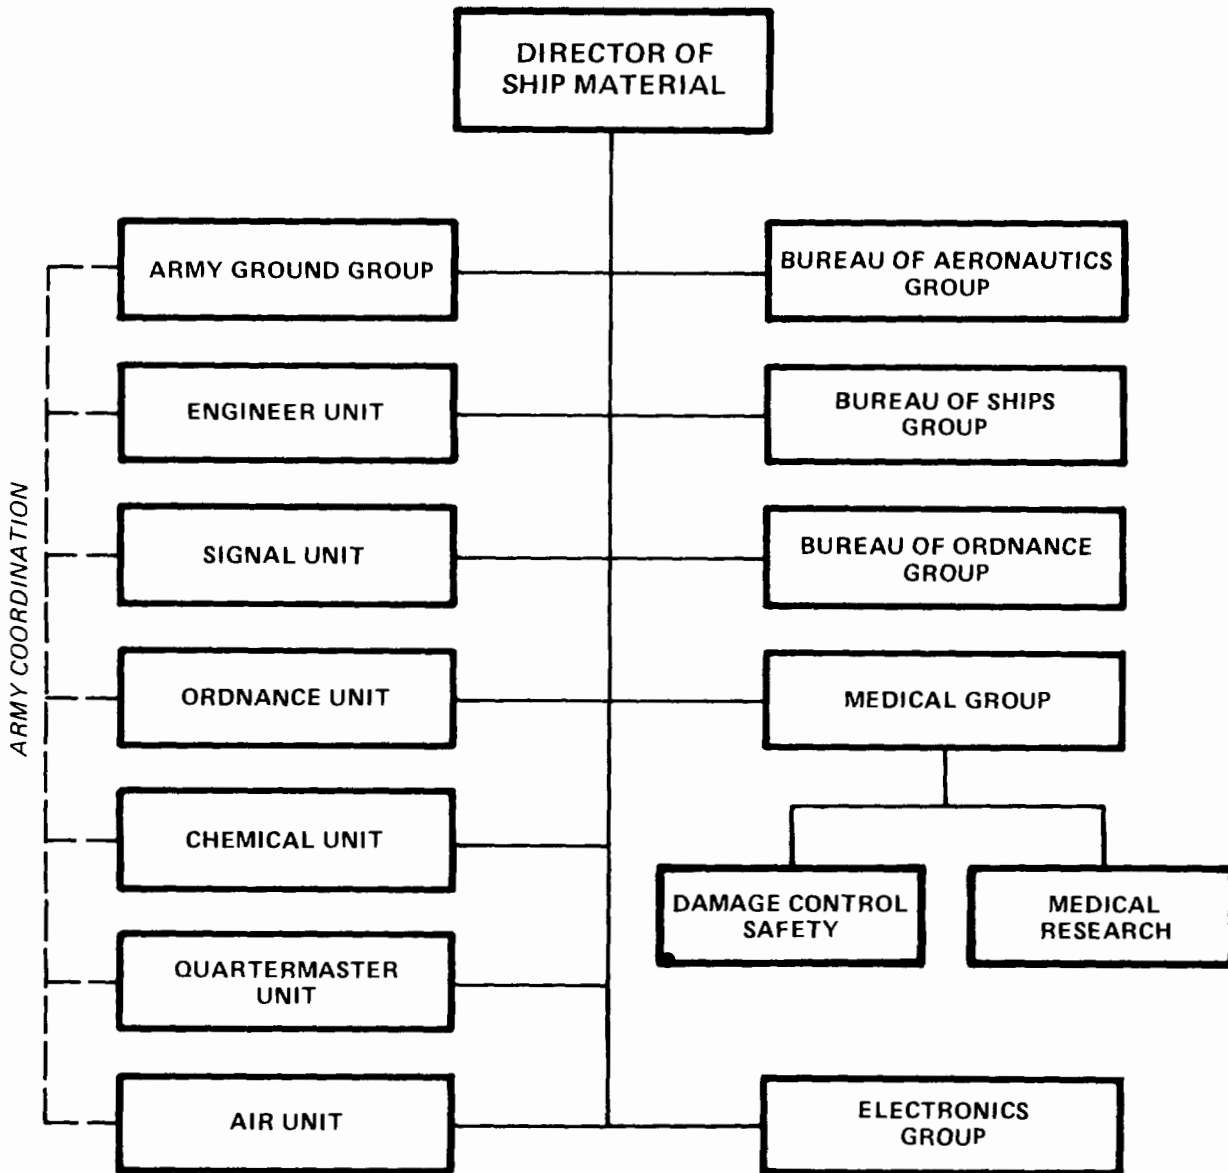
DIRECTOR OF SHIP MATERIAL

ARMY COORDINATION

ARMY GROUND GROUP

BUREAU OF AERONAUTICS GROUP

ENGINEER UNIT

BUREAU OF SHIPS GROUP

SIGNAL UNIT

BUREAU OF ORDNANCE GROUP

ORDNANCE UNIT

MEDICAL GROUP

CHEMICAL UNIT

DAMAGE CONTROL SAFETY

MEDICAL RESEARCH

QUARTERMASTER UNIT

AIR UNIT

ELECTRONICS GROUP